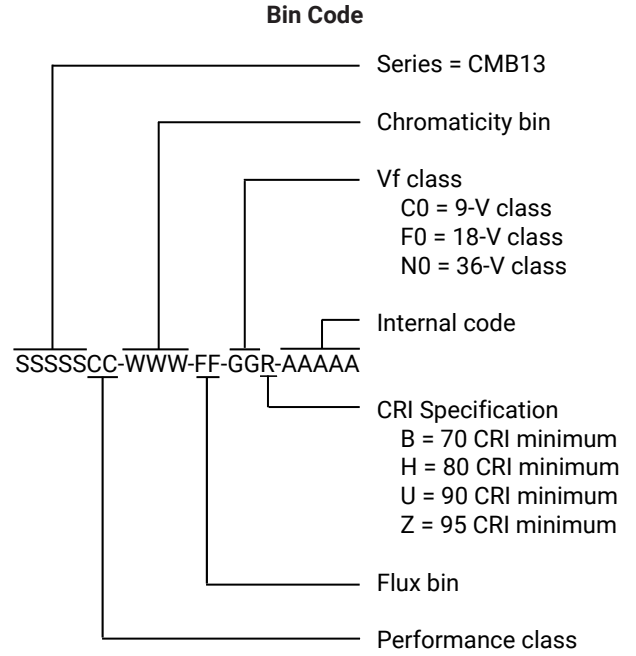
Bin Code

Series = CMB13

Chromaticity bin

Vf class
C0 = 9-V class
F0 = 18-V class
N0 = 36-V class

Internal code

SSSSSCC-WWW-FF-GGR-AAAAA

CRI Specification
B = 70 CRI minimum
H = 80 CRI minimum
U = 90 CRI minimum
Z = 95 CRI minimum

Flux bin

Performance class